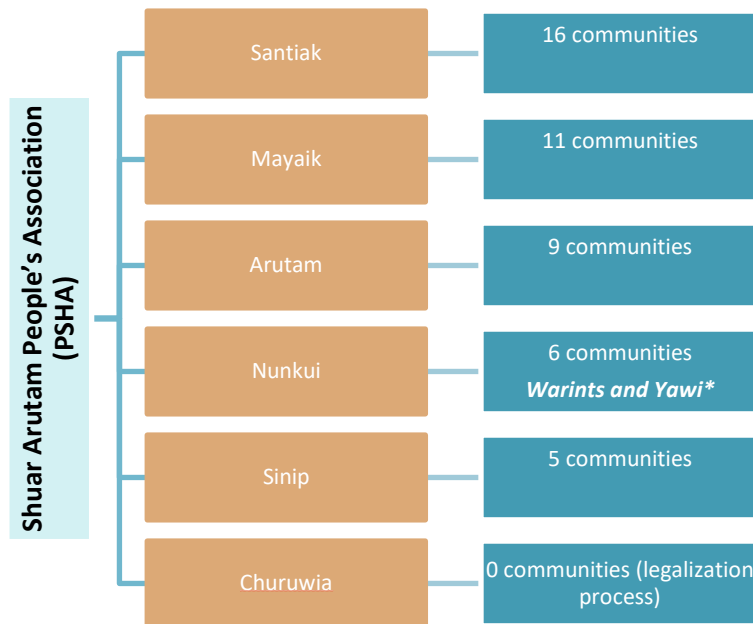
Shuar Arutam People's Association (PSHA)

Santiak

16 communities

Mayaik

11 communities

Arutam

9 communities

Nunkui

6 communities

*Warints and Yawi\**

Sinip

5 communities

Churuwia

0 communities (legalization process)